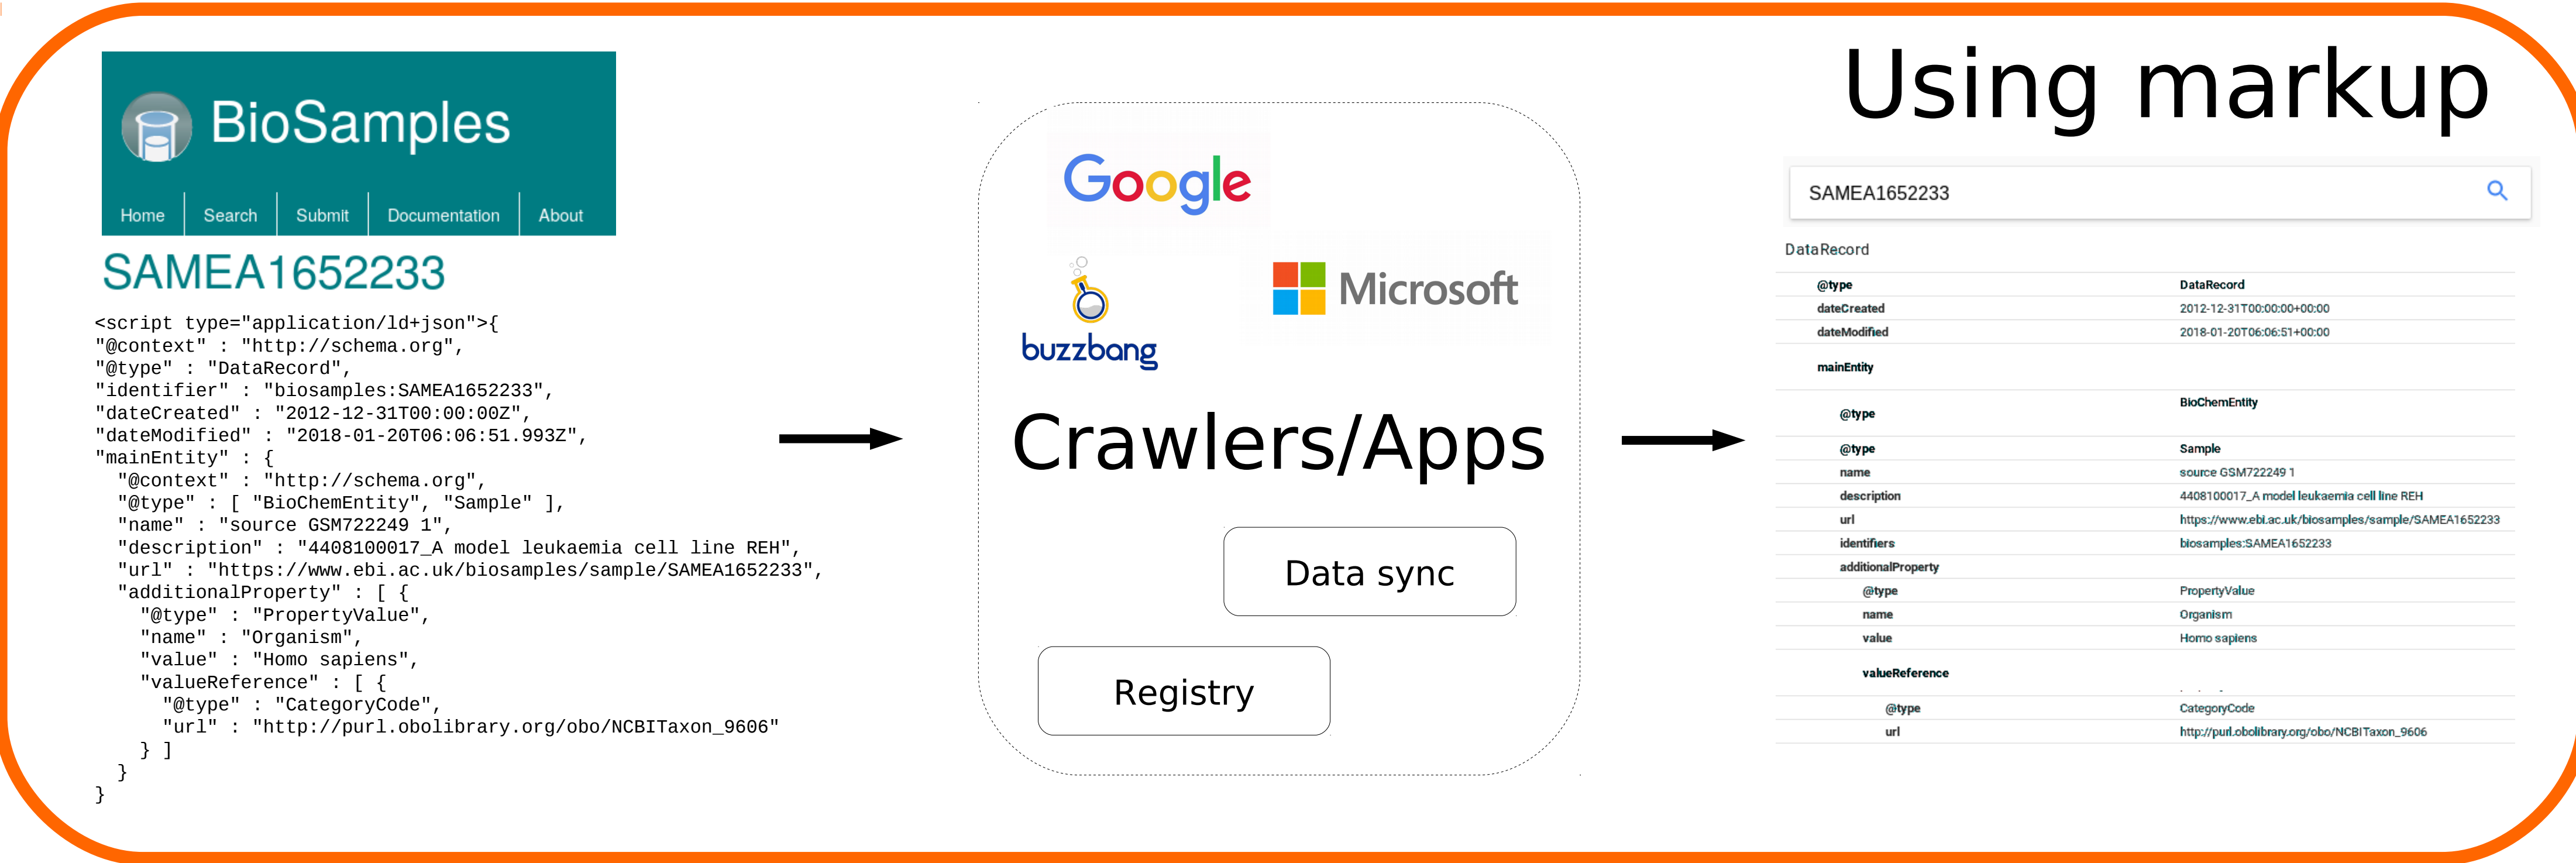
BioSamples

Home | Search | Submit | Documentation | About

SAMEA1652233

<script type="application/ld+json">{
"@context" : "http://schema.org",
"@type" : "DataRecord",
"identifier" : "biosamples:SAMEA1652233",
"dateCreated" : "2012-12-31T00:00:00Z",
"dateModified" : "2018-01-20T06:06:51.993Z",
"mainEntity" : {
"@context" : "http://schema.org",
"@type" : [ "BioChemEntity", "Sample" ],
"name" : "source GSM722249 1",
"description" : "4408100017_A model leukaemia cell line REH",
"url" : "https://www.ebi.ac.uk/biosamples/sample/SAMEA1652233",
"additionalProperty" : [ {
"@type" : "PropertyValue",
"name" : "Organism",
"value" : "Homo sapiens",
"valueReference" : [ {
"@type" : "CategoryCode",
"url" : "http://purl.obolibrary.org/obo/NCBITaxon_9606"
} ]
}
}

Google

buzzbang

Microsoft

Crawlers/Apps

Data sync

Registry

Using markup

SAMEA1652233

DataRecord

| | |
|---|---|
| @type | DataRecord |
| dateCreated | 2012-12-31T00:00:00+00:00 |
| dateModified | 2018-01-20T06:06:51+00:00 |
| mainEntity | |
| @type | BioChemEntity |
| @type | Sample |
| name | source GSM722249 1 |
| description | 4408100017_A model leukaemia cell line REH |
| url | https://www.ebi.ac.uk/biosamples/sample/SAMEA1652233 |
| identifiers | biosamples:SAMEA1652233 |
| additionalProperty | |
| @type | PropertyValue |
| name | Organism |
| value | Homo sapiens |
| valueReference | |
| @type | CategoryCode |
| url | http://purl.obolibrary.org/obo/NCBITaxon_9606 |